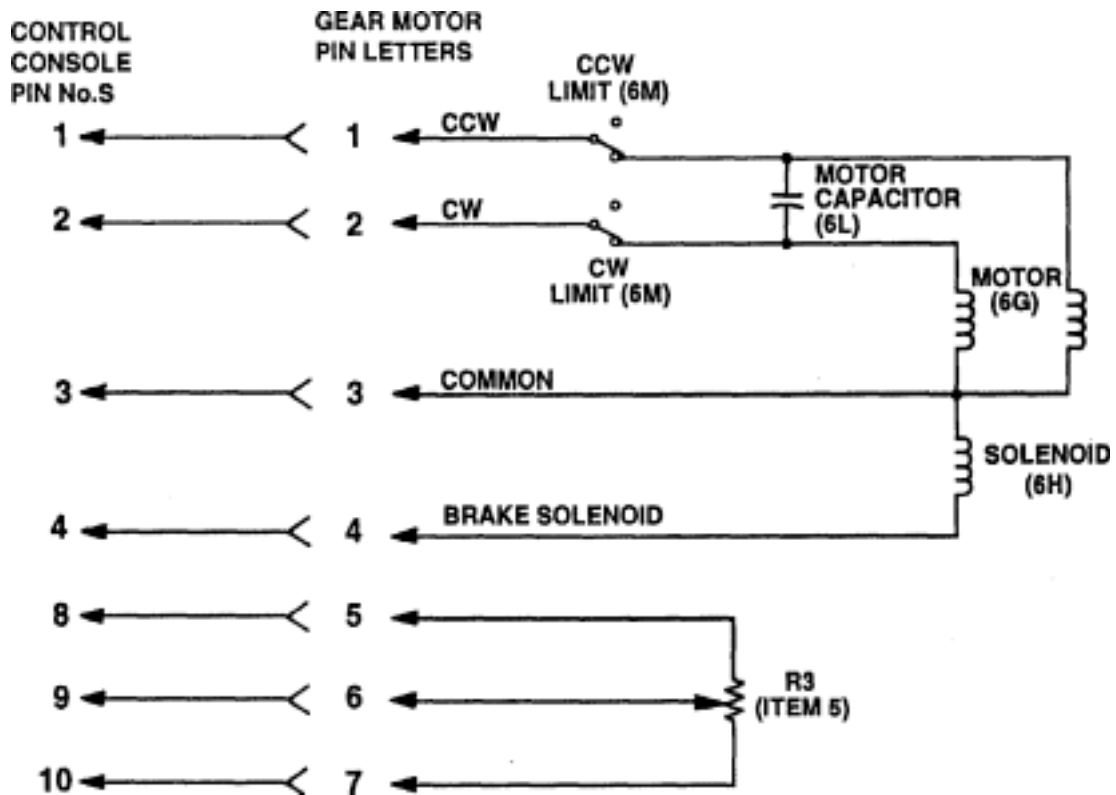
CONTROL CONSOLE PIN No.S

GEAR MOTOR PIN LETTERS

CCW LIMIT (6M)

1
1
CCW

MOTOR CAPACITOR (6L)

2
2
CW

CW LIMIT (6M)

MOTOR (6G)

3
3
COMMON

SOLENOID (6H)

4
4
BRAKE SOLENOID

8
5

9
6

R3 (ITEM 5)

10
7